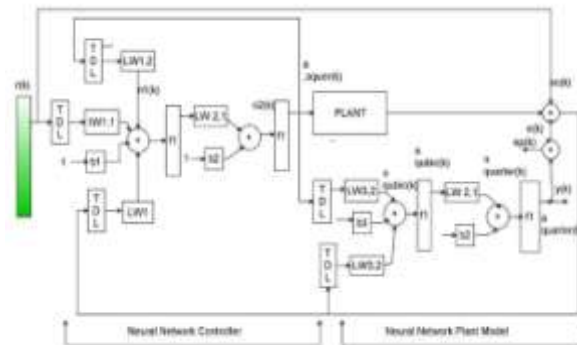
r(t)

T
D
L

LW1,2

n1(k)

T
D
L

IW1,1

+

f1

LW 2,1

+

f2

u(k)

a
2quom(k)

PLANT

1

b1

1

b2

T
D
L

LW1

T
D
L

LW3,2

b3

+

a
3guile(k)

a
3guile(k)

f1

LW 2,1

+

b2

a
4quarter(k)

f1

a
4quarter(k)

e(k)

e(k)

ep(k)

y(k)

T
D
L

LW3,2

Neural Network Controller

Neural Network Plant Model